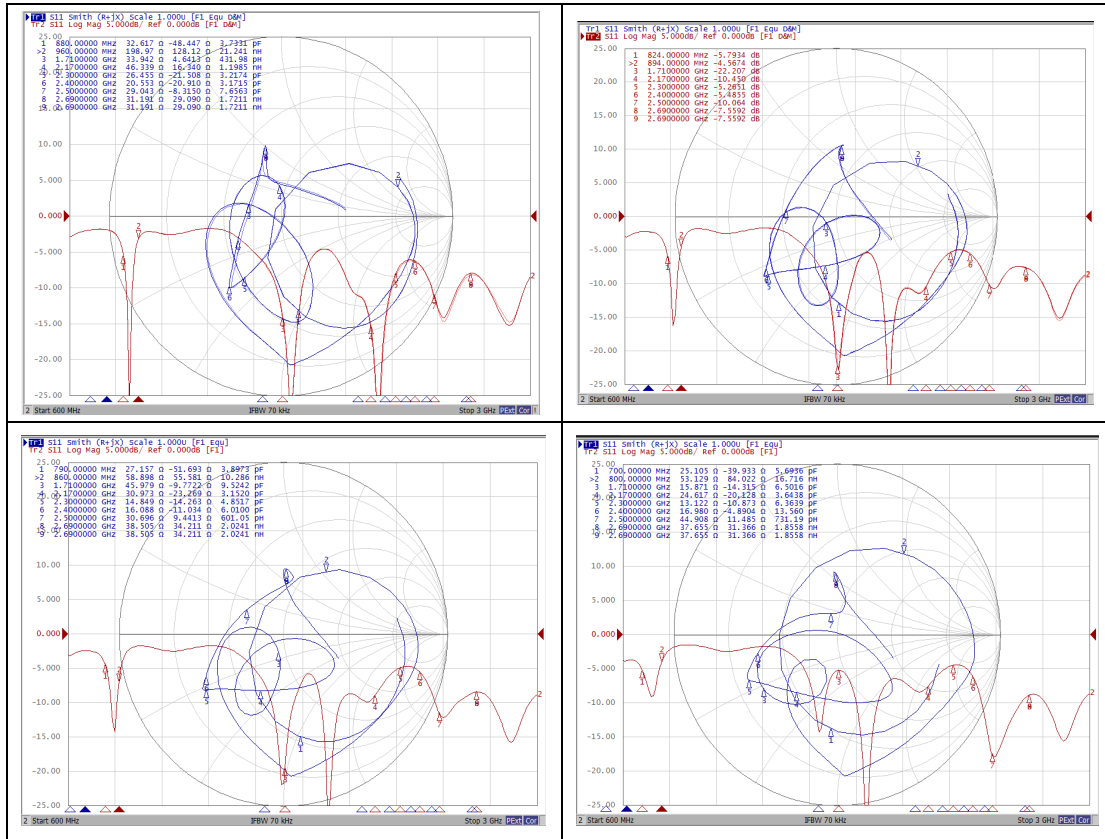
Tr1 S11 Smith (R+jX) Scale 1.000U [F1 Equ D&M]
Tr2 S11 Log Mag 5.000dB/ Ref 0.000dB [F1 D&M]

| | | | | |
|---|---|---|---|---|
| 1 | 880.00000 MHz | 32.617 Ω | -48.447 Ω | 3.7331 pF |
| >2 | 960.00000 MHz | 198.97 Ω | 128.12 Ω | 21.241 nH |
| 3 | 1.7100000 GHz | 33.942 Ω | 4.6413 Ω | 431.98 pH |
| 4 | 2.1700000 GHz | 46.339 Ω | 16.340 Ω | 1.1985 nH |
| 5 | 2.3000000 GHz | 26.455 Ω | -21.508 Ω | 3.2174 pF |
| 6 | 2.4000000 GHz | 20.553 Ω | -20.910 Ω | 3.1715 pF |
| 7 | 2.5000000 GHz | 29.043 Ω | -8.3150 Ω | 7.6563 pF |
| 8 | 2.6900000 GHz | 31.191 Ω | 29.090 Ω | 1.7211 nH |
| 9 | 2.6900000 GHz | 31.191 Ω | 29.090 Ω | 1.7211 nH |

25.00
20.00
15.00
10.00
5.000
0.000
-5.000
-10.00
-15.00
-20.00
-25.00

2 Start 600 MHz IFBW 70 kHz Stop 3 GHz PExt Cor

Tr1 S11 Smith (R+jX) Scale 1.000U [F1 Equ D&M]
Tr2 S11 Log Mag 5.000dB/ Ref 0.000dB [F1 D&M]

| | | |
|---|---|---|
| 1 | 824.00000 MHz | -5.7934 dB |
| >2 | 894.00000 MHz | -4.5674 dB |
| 3 | 1.7100000 GHz | -22.207 dB |
| 4 | 2.1700000 GHz | -10.450 dB |
| 5 | 2.3000000 GHz | -5.2851 dB |
| 6 | 2.4000000 GHz | -5.4855 dB |
| 7 | 2.5000000 GHz | -10.064 dB |
| 8 | 2.6900000 GHz | -7.5592 dB |
| 9 | 2.6900000 GHz | -7.5592 dB |

25.00
20.00
15.00
10.00
5.000
0.000
-5.000
-10.00
-15.00
-20.00
-25.00

2 Start 600 MHz IFBW 70 kHz Stop 3 GHz PExt Cor

Tr1 S11 Smith (R+jX) Scale 1.000U [F1 Equ]
Tr2 S11 Log Mag 5.000dB/ Ref 0.000dB [F1]

| | | | | |
|---|---|---|---|---|
| 1 | 790.00000 MHz | 27.157 Ω | -51.693 Ω | 3.8973 pF |
| >2 | 860.00000 MHz | 58.898 Ω | 55.581 Ω | 10.286 nH |
| 3 | 1.7100000 GHz | 45.979 Ω | -9.7722 Ω | 9.5242 pF |
| 4 | 2.1700000 GHz | 30.973 Ω | -23.269 Ω | 3.1520 pF |
| 5 | 2.3000000 GHz | 14.849 Ω | -14.263 Ω | 4.8517 pF |
| 6 | 2.4000000 GHz | 16.088 Ω | -11.034 Ω | 6.0100 pF |
| 7 | 2.5000000 GHz | 30.696 Ω | 9.4413 Ω | 601.05 pH |
| 8 | 2.6900000 GHz | 38.505 Ω | 34.211 Ω | 2.0241 nH |
| 9 | 2.6900000 GHz | 38.505 Ω | 34.211 Ω | 2.0241 nH |

25.00
20.00
15.00
10.00
5.000
0.000
-5.000
-10.00
-15.00
-20.00
-25.00

2 Start 600 MHz IFBW 70 kHz Stop 3 GHz PExt Cor

Tr1 S11 Smith (R+jX) Scale 1.000U [F1 Equ]
Tr2 S11 Log Mag 5.000dB/ Ref 0.000dB [F1]

| | | | | |
|---|---|---|---|---|
| 1 | 700.00000 MHz | 25.105 Ω | -39.933 Ω | 5.6936 pF |
| >2 | 800.00000 MHz | 53.129 Ω | 84.022 Ω | 16.716 nH |
| 3 | 1.7100000 GHz | 15.871 Ω | -14.315 Ω | 6.5016 pF |
| 4 | 2.1700000 GHz | 24.617 Ω | -20.128 Ω | 3.6438 pF |
| 5 | 2.3000000 GHz | 13.122 Ω | -10.873 Ω | 6.3639 pF |
| 6 | 2.4000000 GHz | 16.980 Ω | -4.8904 Ω | 13.560 pF |
| 7 | 2.5000000 GHz | 44.908 Ω | 11.485 Ω | 731.19 pH |
| 8 | 2.6900000 GHz | 37.655 Ω | 31.366 Ω | 1.8558 nH |
| 9 | 2.6900000 GHz | 37.655 Ω | 31.366 Ω | 1.8558 nH |

25.00
20.00
15.00
10.00
5.000
0.000
-5.000
-10.00
-15.00
-20.00
-25.00

2 Start 600 MHz IFBW 70 kHz Stop 3 GHz PExt Cor